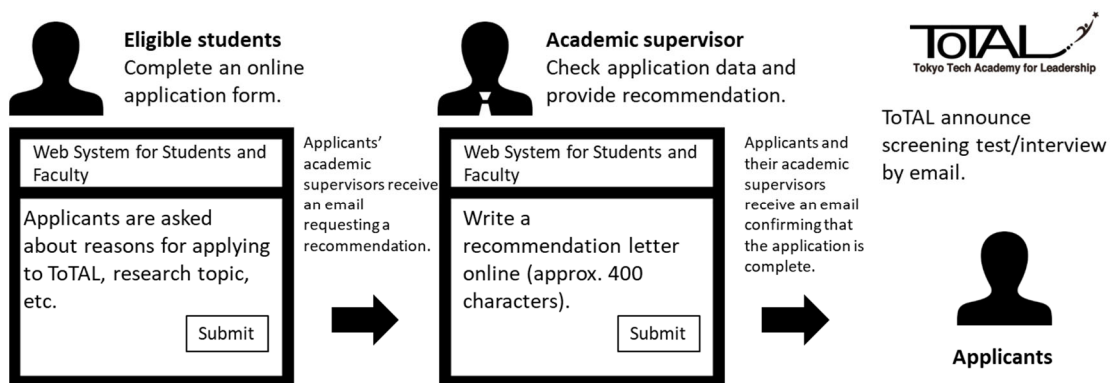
Eligible students
Complete an online application form.

Web System for Students and Faculty

Applicants are asked about reasons for applying to ToTAL, research topic, etc.

Submit

Applicants' academic supervisors receive an email requesting a recommendation.

Academic supervisor
Check application data and provide recommendation.

Web System for Students and Faculty

Write a recommendation letter online (approx. 400 characters).

Submit

Applicants and their academic supervisors receive an email confirming that the application is complete.

ToTAL
Tokyo Tech Academy for Leadership

ToTAL announce screening test/interview by email.

Applicants